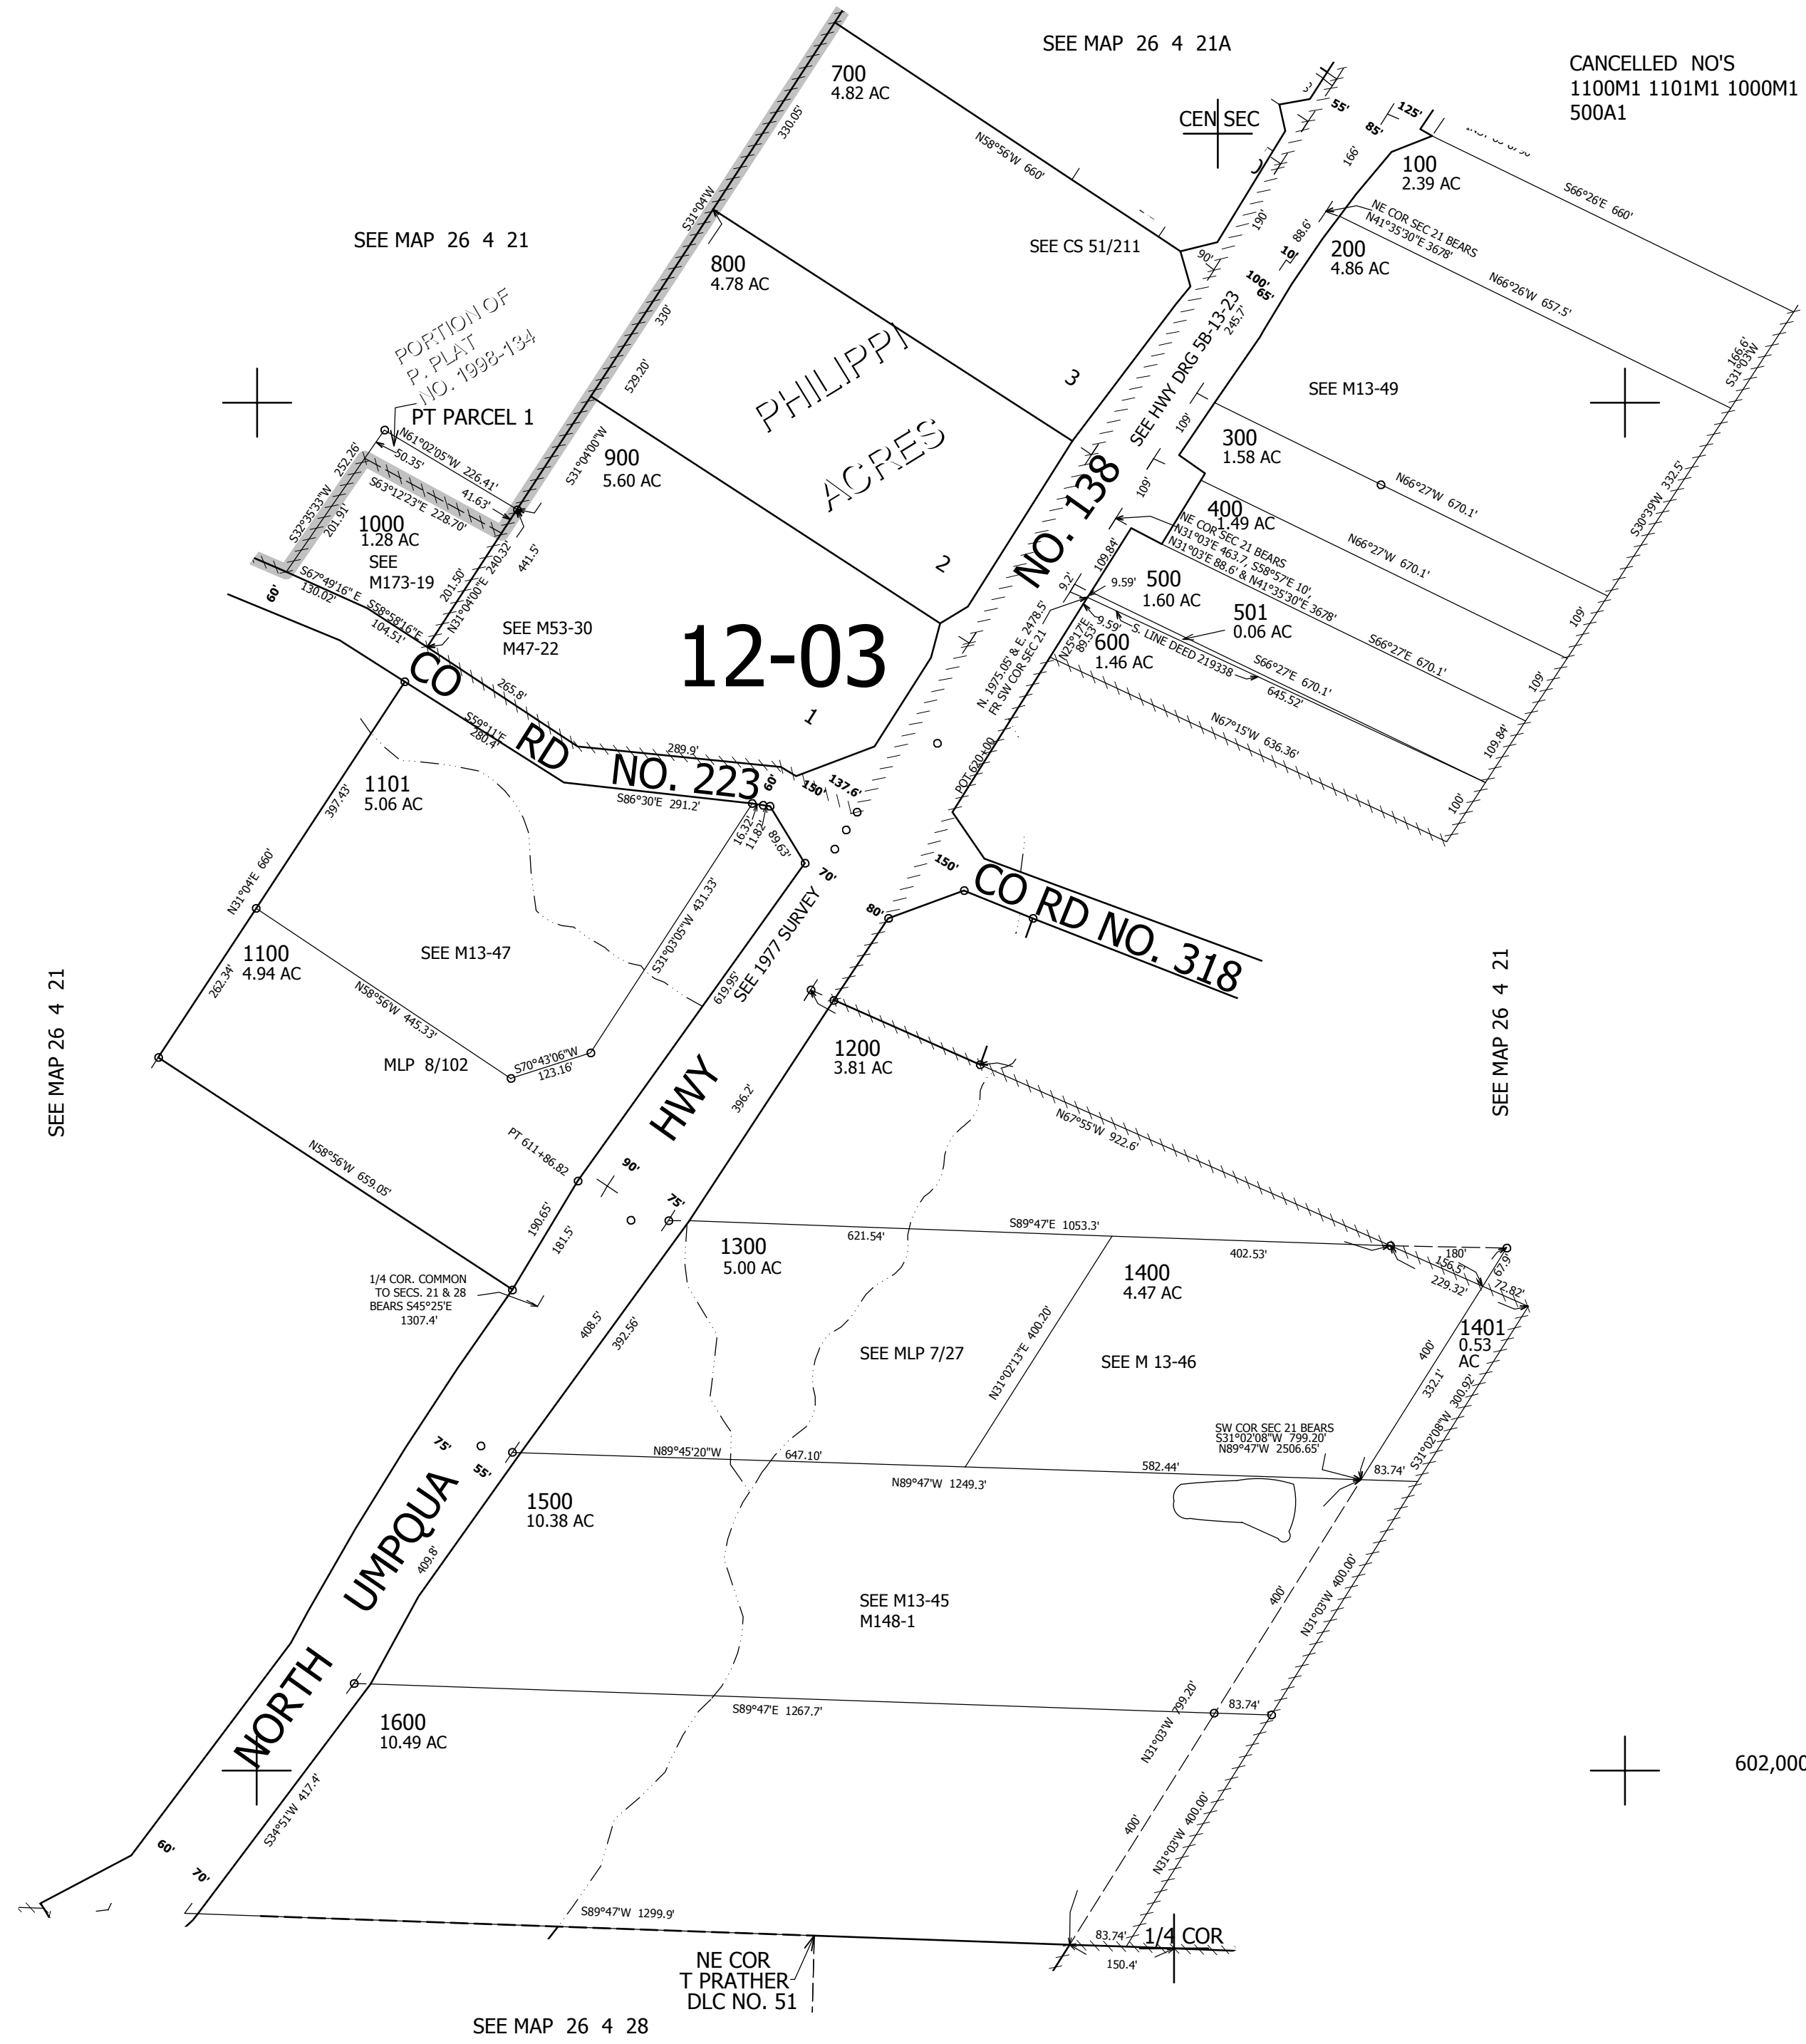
SEE MAP 26 4 21A

CANCELLED NO'S
1100M1 1101M1 1000M1
500A1

CEN SEC

700
4.82 AC

330.05'

N58°56'W 660'

S31°04'W

55'
85'
125'
166'

100
2.39 AC

S66°26'E 660'

NE COR SEC 21 BEARS
N41°35'30"E 3678'

88.6'
190'
10'
90'

200
4.86 AC

N66°26'W 657.5'

SEE MAP 26 4 21

800
4.78 AC

SEE CS 51/211

100'
65'

330'

PORTION OF
P. PLAT
NO. 1998-134

PHILIPPI

ACRES

3

SEE HWY DRG 5B-13-23
245.7'

SEE M13-49

166.6'
S31°03'W

529.20'

PT PARCEL 1

N61°02'05"W 226.41'
50.35'
41.63'
S63°12'23"E 228.70'

252.26'
S32°35'33"W
201.91'

900
5.60 AC

S31°04'00"W

109'

300
1.58 AC

N66°27'W 670.1'

S30°39'W 332.5'

1000
1.28 AC
SEE
M173-19

240.32'
N31°04'00"E
201.50'
441.5'

NO. 138

109'

400
1.49 AC

NE COR SEC 21 BEARS
N31°03'E 463.7', S58°57'E 10',
N31°03'E 88.6' & N41°35'30"E 3678'

N66°27'W 670.1'

109.84'
9.59'
9.2'

500
1.60 AC

501
0.06 AC

2

109'

S67°49'16" E
130.02'
S58°58'16"E
104.51'

60'

SEE M53-30
M47-22

12-03

N25°17'E
89.53'
9.59'

600
1.46 AC

S. LINE DEED 219338

S66°27'E 670.1'
645.52'

S66°27'E 670.1'

109'

N. 1975.05' & E. 2478.5'
FR SW COR SEC 21

CO

265.8'

1

N67°15'W 636.36'

109.84'

RD

S59°11'E
280.4'

289.9'

NO. 223

POT 620+00

100'

1101
5.06 AC

397.43'

60'
150'
137.6'

S86°30'E 291.2'

16.32'
11.82'
89.63'

150'

CO RD NO. 318

N31°04'E 660'

70'

80'

S31°03'05"W 431.33'

SEE 1977 SURVEY
619.95'

1100
4.94 AC

SEE M13-47

262.34'

N58°56'W 445.33'

SEE MAP 26 4 21

SEE MAP 26 4 21

MLP 8/102

S70°43'06"W
123.16'

1200
3.81 AC

HWY

396.2'

N67°55'W 922.6'

N58°56'W 659.05'

PT 611+86.82

90'

75'

1300
5.00 AC

621.54'

S89°47'E 1053.3'

402.53'

180'
156.5'
229.32'
67.9'
72.82'

190.65'

181.5'

1400
4.47 AC

1401
0.53
AC

1/4 COR. COMMON
TO SECS. 21 & 28
BEARS S45°25'E
1307.4'

408.5'
392.56'

SEE MLP 7/27

N31°02'13"E 400.20'

SEE M 13-46

400'
332.1'
S31°02'08"W 300.92'

SW COR SEC 21 BEARS
S31°02'08"W 799.20'
N89°47'W 2506.65'

75'
55'

N89°45'20"W
647.10'

N89°47'W 1249.3'

582.44'

83.74'

1500
10.38 AC

UMPQUA

409.8'

SEE M13-45
M148-1

400'
N31°03'W 400.00'

NORTH

1600
10.49 AC

S89°47'E 1267.7'

N31°03'W 799.20'

83.74'

602,000

S34°51'W 417.4'

60'
70'

400'
N31°03'W 400.00'

S89°47'W 1299.9'

83.74'
1/4 COR
150.4'

NE COR
T PRATHER
DLC NO. 51

SEE MAP 26 4 28